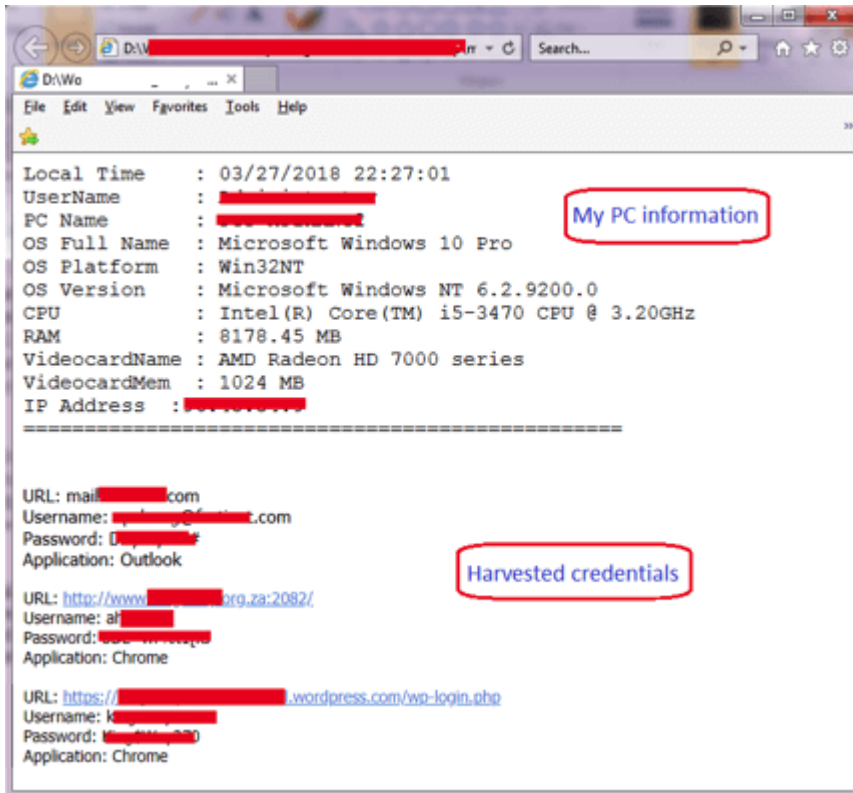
D:\W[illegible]

Search...

D:\Wo

File Edit View Favorites Tools Help

Local Time : 03/27/2018 22:27:01
UserName : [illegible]
PC Name : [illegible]
OS Full Name : Microsoft Windows 10 Pro
OS Platform : Win32NT
OS Version : Microsoft Windows NT 6.2.9200.0
CPU : Intel(R) Core(TM) i5-3470 CPU @ 3.20GHz
RAM : 8178.45 MB
VideocardName : AMD Radeon HD 7000 series
VideocardMem : 1024 MB
IP Address : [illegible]
==================================================

My PC information

URL: mail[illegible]com
Username: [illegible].com
Password: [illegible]
Application: Outlook

Harvested credentials

URL: http://www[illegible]org.za:2082/
Username: ah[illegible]
Password: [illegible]
Application: Chrome

URL: https://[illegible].wordpress.com/wp-login.php
Username: k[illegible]
Password: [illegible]
Application: Chrome